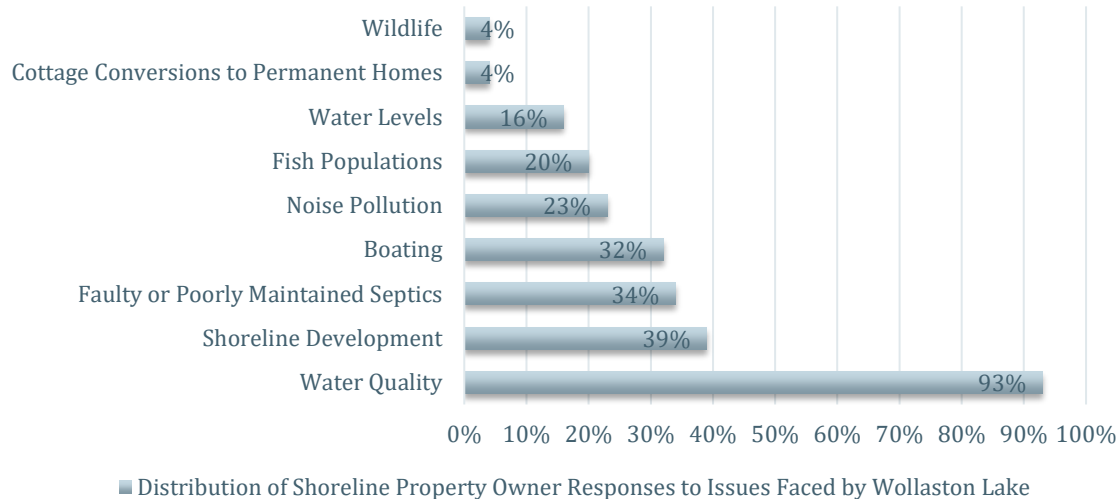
Wildlife 4%
Cottage Conversions to Permanent Homes 4%
Water Levels 16%
Fish Populations 20%
Noise Pollution 23%
Boating 32%
Faulty or Poorly Maintained Septics 34%
Shoreline Development 39%
Water Quality 93%

0% 10% 20% 30% 40% 50% 60% 70% 80% 90% 100%

Distribution of Shoreline Property Owner Responses to Issues Faced by Wollaston Lake